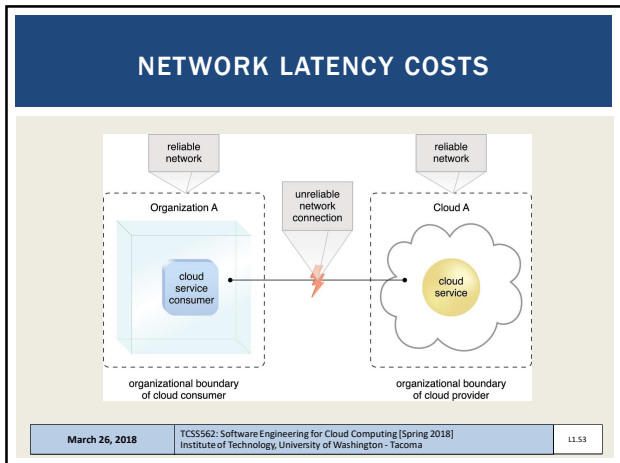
NETWORK LATENCY COSTS

reliable network

reliable network

Organization A

unreliable network connection

Cloud A

cloud service consumer

cloud service

organizational boundary of cloud consumer

organizational boundary of cloud provider

March 26, 2018

TCSS562: Software Engineering for Cloud Computing [Spring 2018] Institute of Technology, University of Washington - Tacoma

L1.53